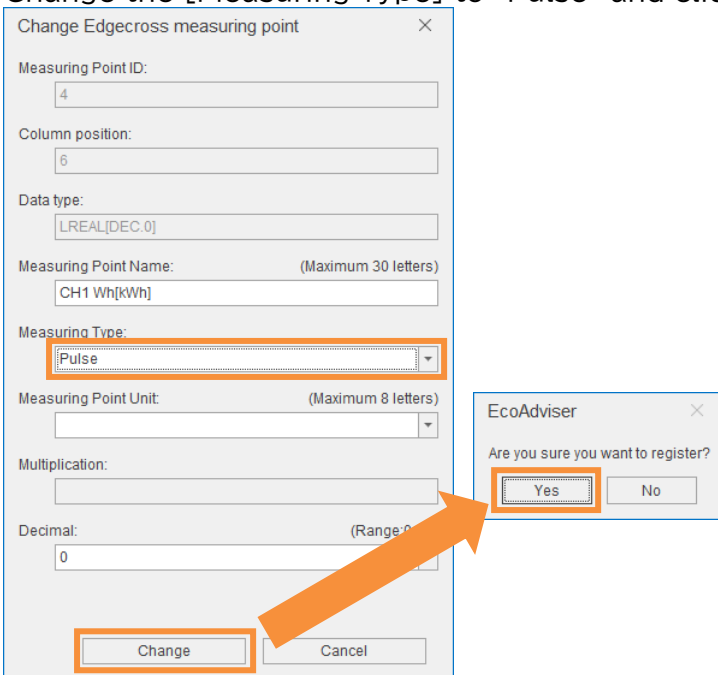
Change the [Measuring Type] to "Pulse" and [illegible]

Change Edgecross measuring point ×

Measuring Point ID:

4

Column position:

6

Data type:

LREAL[DEC.0]

Measuring Point Name: (Maximum 30 letters)

CH1 Wh[kWh]

Measuring Type:

Pulse

Measuring Point Unit: (Maximum 8 letters)

Multiplication:

Decimal: (Range:0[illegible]

0

Change Cancel

EcoAdviser ×

Are you sure you want to register?

Yes No